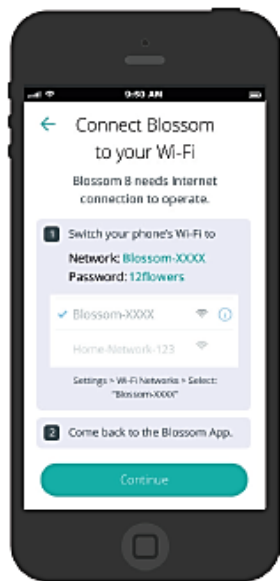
9:53 AM

←

Connect Blossom to your Wi-Fi

Blossom 8 needs Internet connection to operate.

1 Switch your phone's Wi-Fi to

Network: Blossom-XXXX
Password: 12flowers

✓ Blossom-XXXX

Home-Network-123

Settings > Wi-Fi Networks > Select: "Blossom-XXXX"

2 Come back to the Blossom App.

Continue